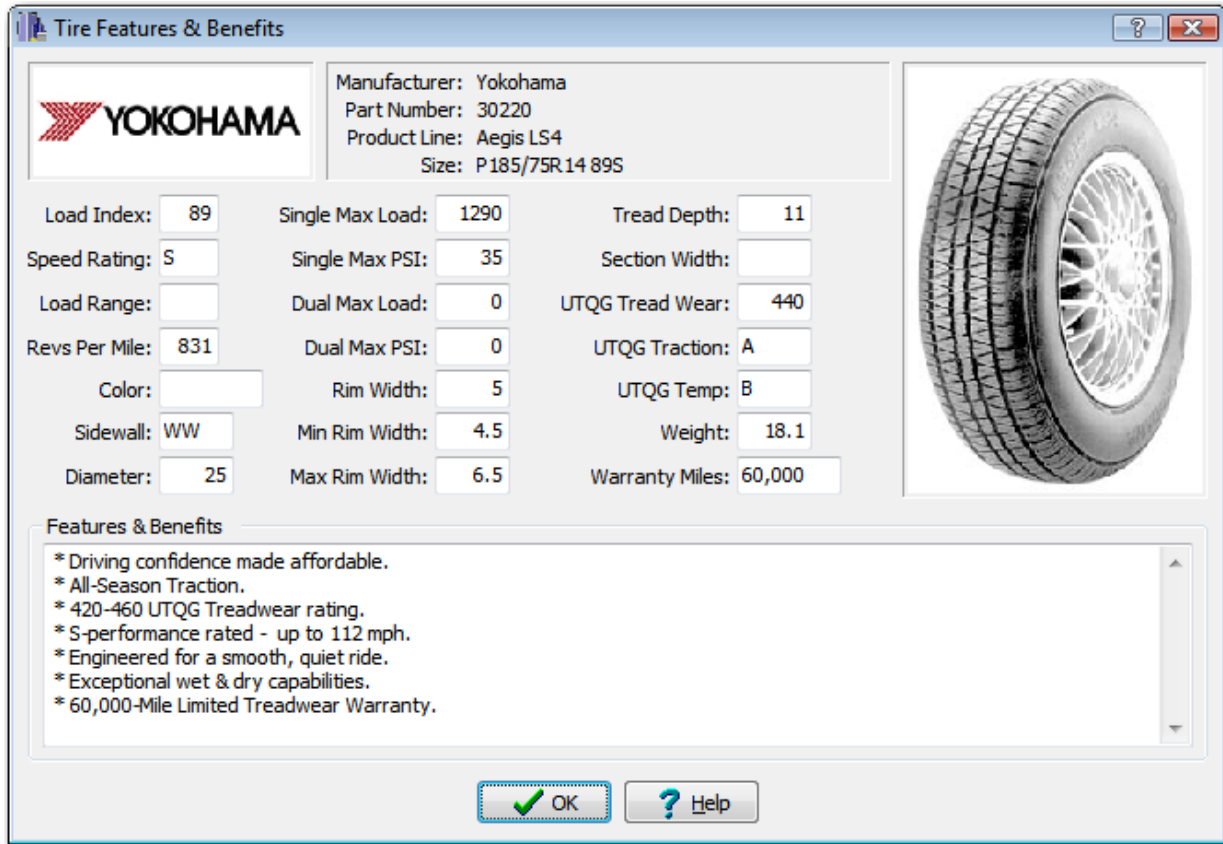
Tire Features & Benefits

YOKOHAMA

Manufacturer: Yokohama
Part Number: 30220
Product Line: Aegis LS4
Size: P185/75R14 89S

Load Index: 89
Speed Rating: S
Load Range:
Revs Per Mile: 831
Color:
Sidewall: WW
Diameter: 25

Single Max Load: 1290
Single Max PSI: 35
Dual Max Load: 0
Dual Max PSI: 0
Rim Width: 5
Min Rim Width: 4.5
Max Rim Width: 6.5

Tread Depth: 11
Section Width:
UTQG Tread Wear: 440
UTQG Traction: A
UTQG Temp: B
Weight: 18.1
Warranty Miles: 60,000

Features & Benefits

* Driving confidence made affordable.
* All-Season Traction.
* 420-460 UTQG Treadwear rating.
* S-performance rated - up to 112 mph.
* Engineered for a smooth, quiet ride.
* Exceptional wet & dry capabilities.
* 60,000-Mile Limited Treadwear Warranty.

OK
Help